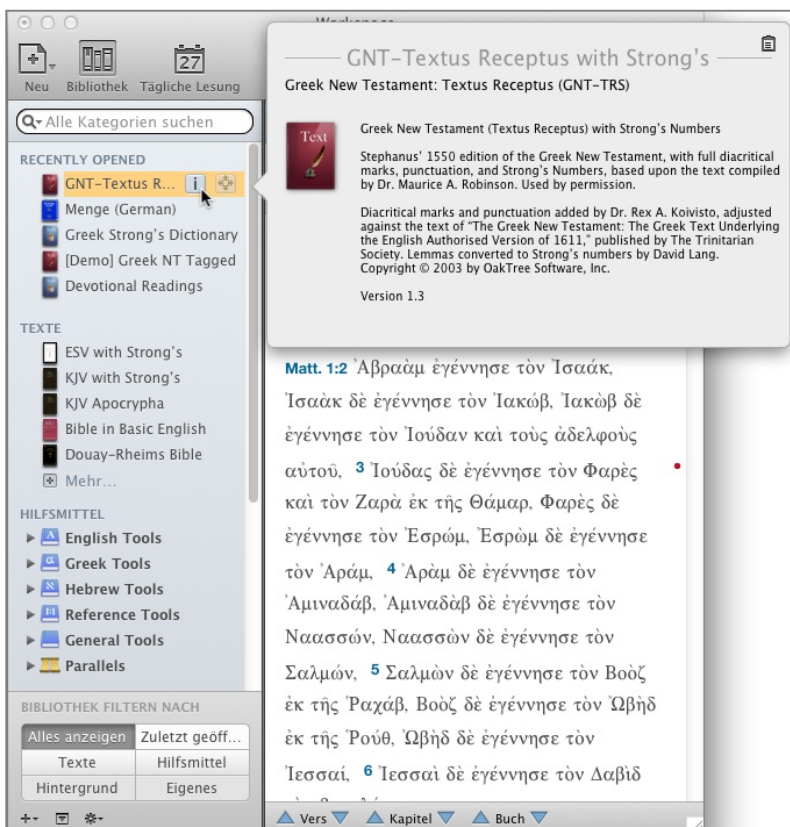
Workspace

Neu Bibliothek Tägliche Lesung

Alle Kategorien suchen

RECENTLY OPENED
GNT-Textus R...
Menge (German)
Greek Strong's Dictionary
[Demo] Greek NT Tagged
Devotional Readings

TEXTE
ESV with Strong's
KJV with Strong's
KJV Apocrypha
Bible in Basic English
Douay-Rheims Bible
Mehr...

HILFSMITTEL
English Tools
Greek Tools
Hebrew Tools
Reference Tools
General Tools
Parallels

BIBLIOTHEK FILTERN NACH

| Alles anzeigen | Zuletzt geöff... |
|---|---|
| Texte | Hilfsmittel |
| Hintergrund | Eigenes |

GNT-Textus Receptus with Strong's

Greek New Testament: Textus Receptus (GNT-TRS)

Text

Greek New Testament (Textus Receptus) with Strong's Numbers

Stephanus' 1550 edition of the Greek New Testament, with full diacritical marks, punctuation, and Strong's Numbers, based upon the text compiled by Dr. Maurice A. Robinson. Used by permission.

Diacritical marks and punctuation added by Dr. Rex A. Koivisto, adjusted against the text of "The Greek New Testament: The Greek Text Underlying the English Authorised Version of 1611," published by The Trinitarian Society. Lemmas converted to Strong's numbers by David Lang. Copyright © 2003 by OakTree Software, Inc.

Version 1.3

Matt. 1:2 Ἀβραὰμ ἐγέννησε τὸν Ἰσαάκ, Ἰσαὰκ δὲ ἐγέννησε τὸν Ἰακώβ, Ἰακὼβ δὲ ἐγέννησε τὸν Ἰούδαν καὶ τοὺς ἀδελφοὺς αὐτοῦ, 3 Ἰούδας δὲ ἐγέννησε τὸν Φαρὲς καὶ τὸν Ζαρὰ ἐκ τῆς Θάμαρ, Φαρὲς δὲ ἐγέννησε τὸν Ἐσρώμ, Ἐσρὼμ δὲ ἐγέννησε τὸν Ἀράμ, 4 Ἀρὰμ δὲ ἐγέννησε τὸν Ἀμιναδάβ, Ἀμιναδὰβ δὲ ἐγέννησε τὸν Ναασσών, Ναασσὼν δὲ ἐγέννησε τὸν Σαλμών, 5 Σαλμὼν δὲ ἐγέννησε τὸν Βοὸζ ἐκ τῆς Ῥαχάβ, Βοὸζ δὲ ἐγέννησε τὸν Ὠβὴδ ἐκ τῆς Ῥούθ, Ὠβὴδ δὲ ἐγέννησε τὸν Ἰεσσαί, 6 Ἰεσσαὶ δὲ ἐγέννησε τὸν Δαβὶδ

Vers Kapitel Buch